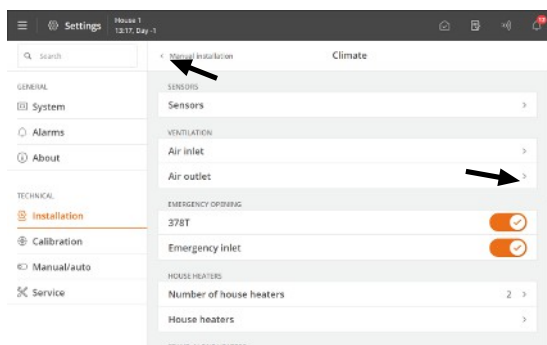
Settings House 1
13:17, Day -1

13

Search

GENERAL
System
Alarms
About

TECHNICAL
Installation
Calibration
Manual/auto
Service

< Manual installation
Climate

SENSORS
Sensors >

VENTILATION
Air inlet >
Air outlet >

EMERGENCY OPENING
378T
Emergency inlet

HOUSE HEATERS
Number of house heaters 2 >
House heaters >
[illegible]